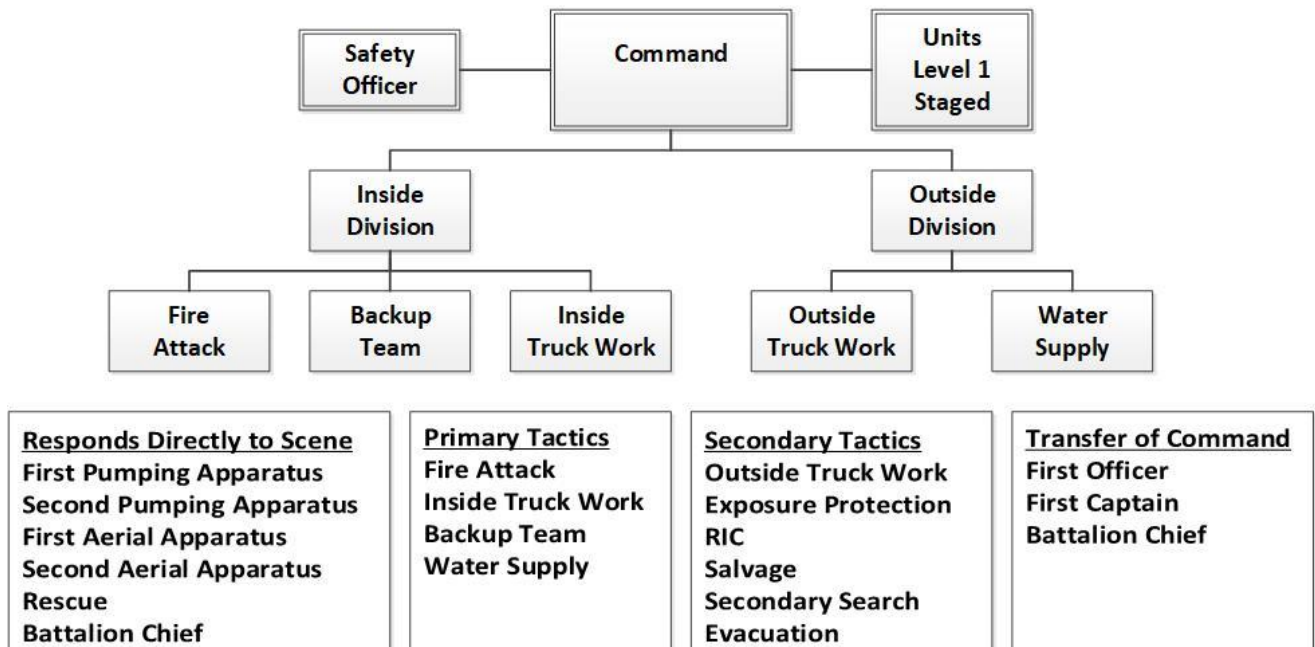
Safety Officer

Command

Units Level 1 Staged

Inside Division

Outside Division

Fire Attack

Backup Team

Inside Truck Work

Outside Truck Work

Water Supply

Responds Directly to Scene
First Pumping Apparatus
Second Pumping Apparatus
First Aerial Apparatus
Second Aerial Apparatus
Rescue
Battalion Chief

Primary Tactics
Fire Attack
Inside Truck Work
Backup Team
Water Supply

Secondary Tactics
Outside Truck Work
Exposure Protection
RIC
Salvage
Secondary Search
Evacuation

Transfer of Command
First Officer
First Captain
Battalion Chief